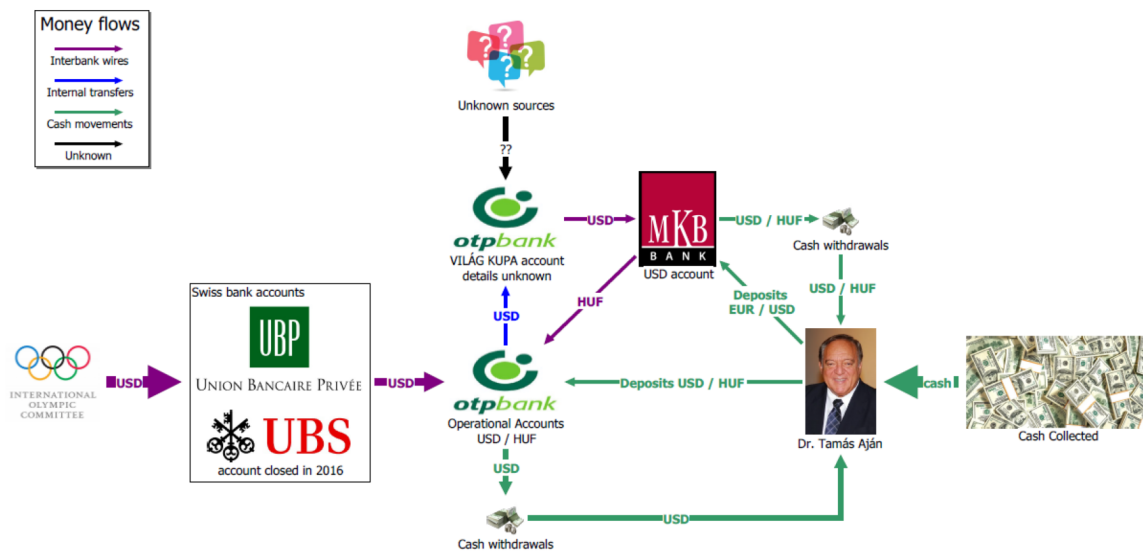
Money flows
Interbank wires
Internal transfers
Cash movements
Unknown

Unknown sources
??

otpbank
VILÁG KUPA account details unknown

USD

MKB
BANK
USD account

USD / HUF
Cash withdrawals
USD / HUF

HUF
USD

Deposits
EUR / USD

INTERNATIONAL OLYMPIC COMMITTEE
USD

Swiss bank accounts
UBP
UNION BANCAIRE PRIVÉE
UBS
account closed in 2016

USD

otpbank
Operational Accounts
USD / HUF

Deposits USD / HUF

Dr. Tamás Aján

cash
Cash Collected

USD
Cash withdrawals
USD